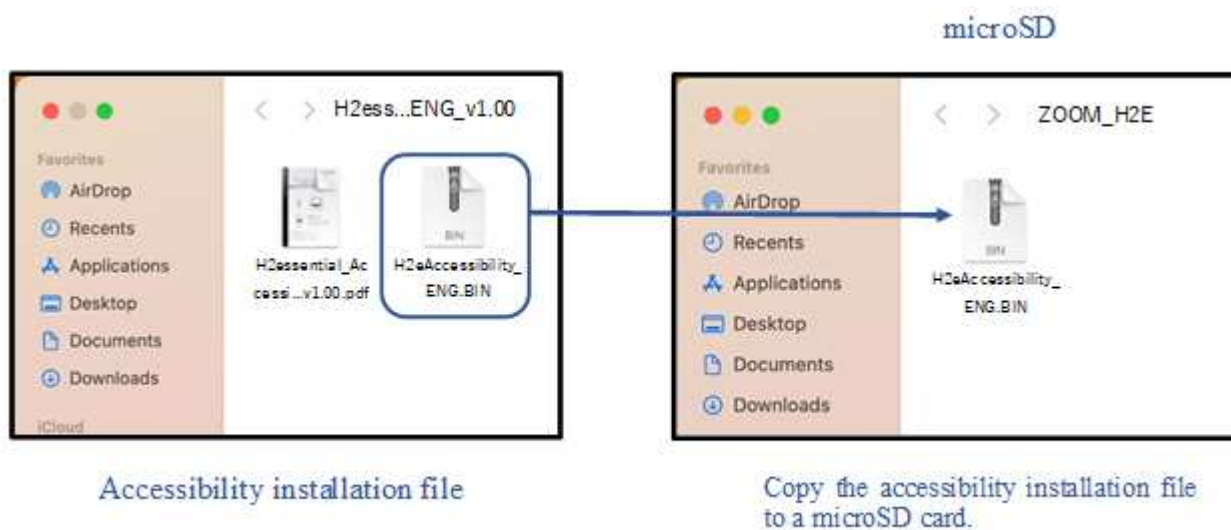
microSD

H2ess...ENG_v1.00

Favorites
AirDrop
Recents
Applications
Desktop
Documents
Downloads
iCloud

H2essential_Accessi...v1.00.pdf

BIN
H2eAccessibility_ENG.BIN

ZOOM_H2E

Favorites
AirDrop
Recents
Applications
Desktop
Documents
Downloads

BIN
H2eAccessibility_ENG.BIN

Accessibility installation file

Copy the accessibility installation file to a microSD card.